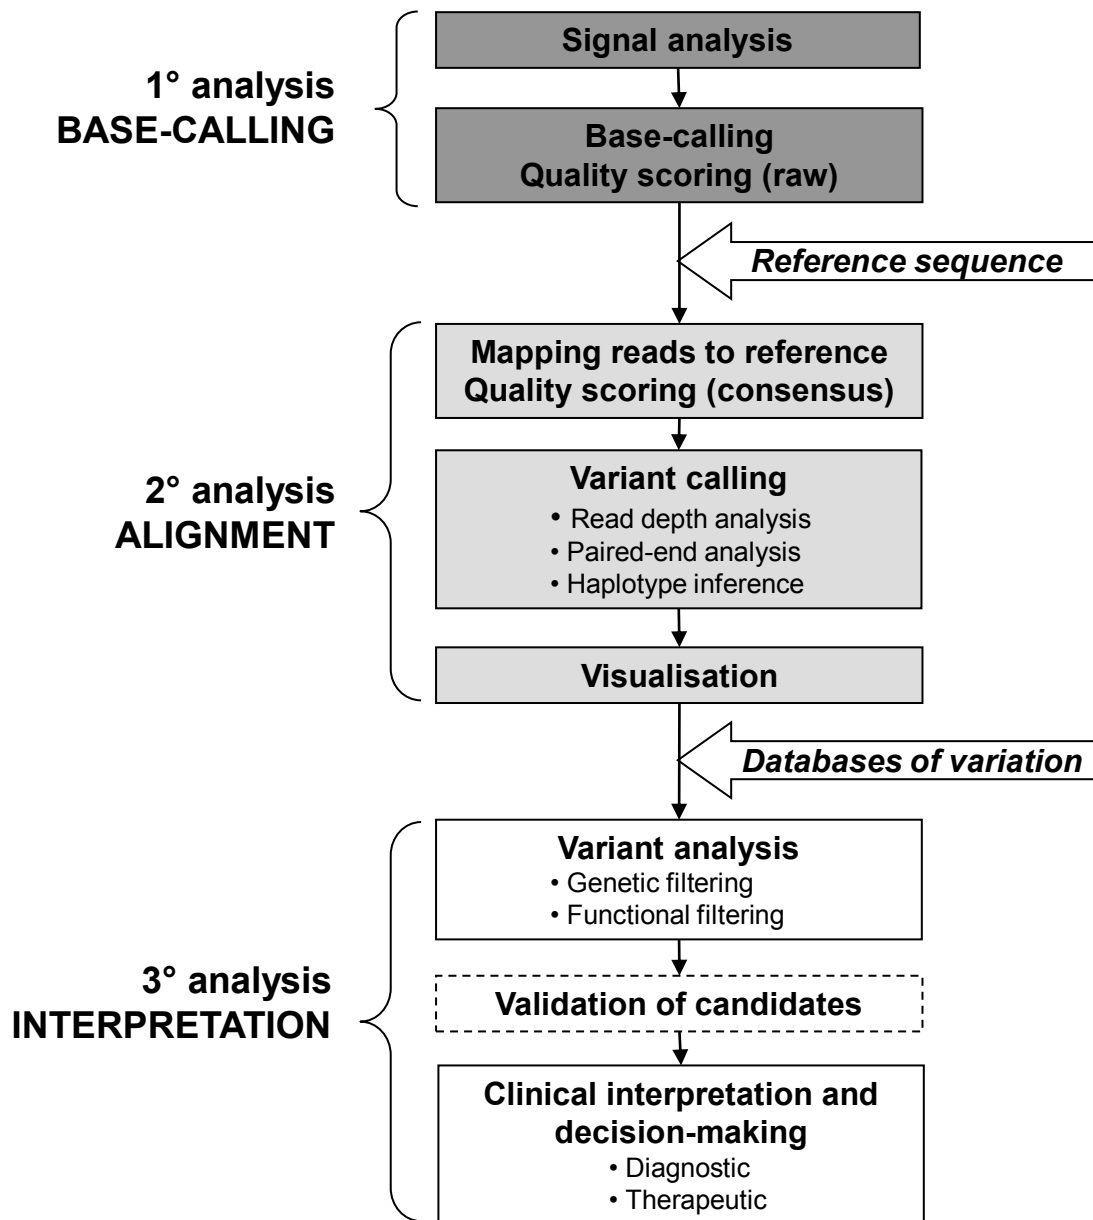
1° analysis
BASE-CALLING

Signal analysis

Base-calling
Quality scoring (raw)

Reference sequence

2° analysis
ALIGNMENT

Mapping reads to reference
Quality scoring (consensus)

Variant calling
• Read depth analysis
• Paired-end analysis
• Haplotype inference

Visualisation

Databases of variation

3° analysis
INTERPRETATION

Variant analysis
• Genetic filtering
• Functional filtering

Validation of candidates

Clinical interpretation and decision-making
• Diagnostic
• Therapeutic